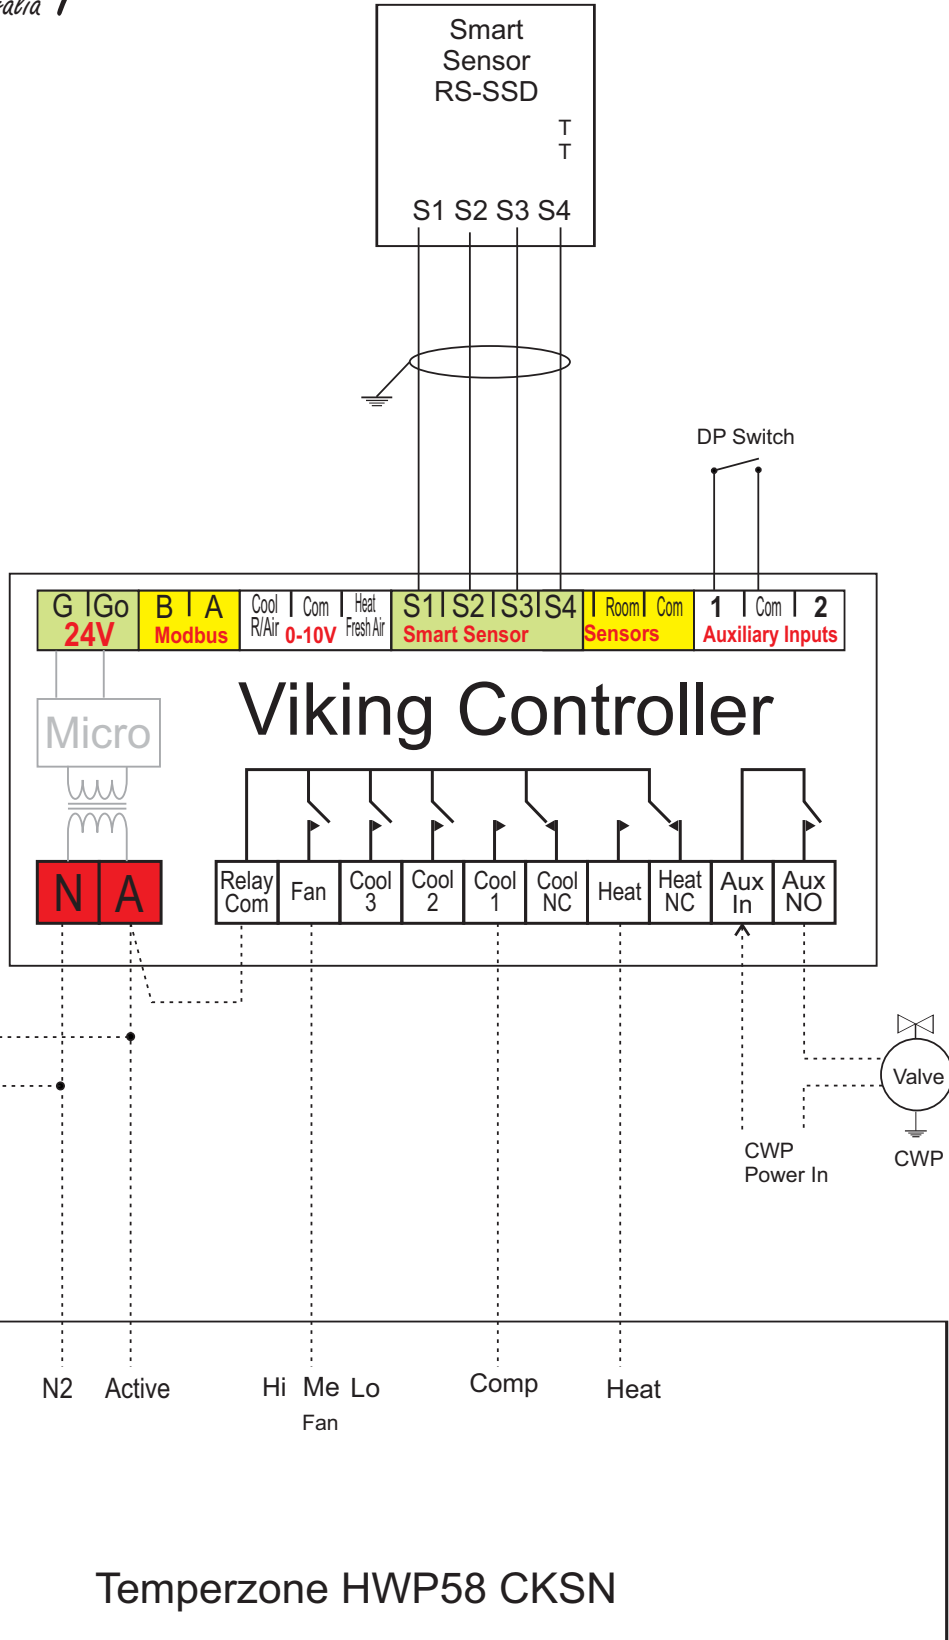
alia 1

Smart Sensor RS-SSD

T
T

S1 S2 S3 S4

DP Switch

G Go 24V

B A Modbus

Cool R/Air Com Heat Fresh Air 0-10V

S1 S2 S3 S4 Smart Sensor

Room Com Sensors

1 Com 2 Auxiliary Inputs

Micro

Viking Controller

N A

Relay Com

Fan

Cool 3

Cool 2

Cool 1

Cool NC

Heat

Heat NC

Aux In

Aux NO

Valve

CWP Power In

CWP

N2 Active Hi Me Lo Fan Comp Heat

Temperzone HWP58 CKSN